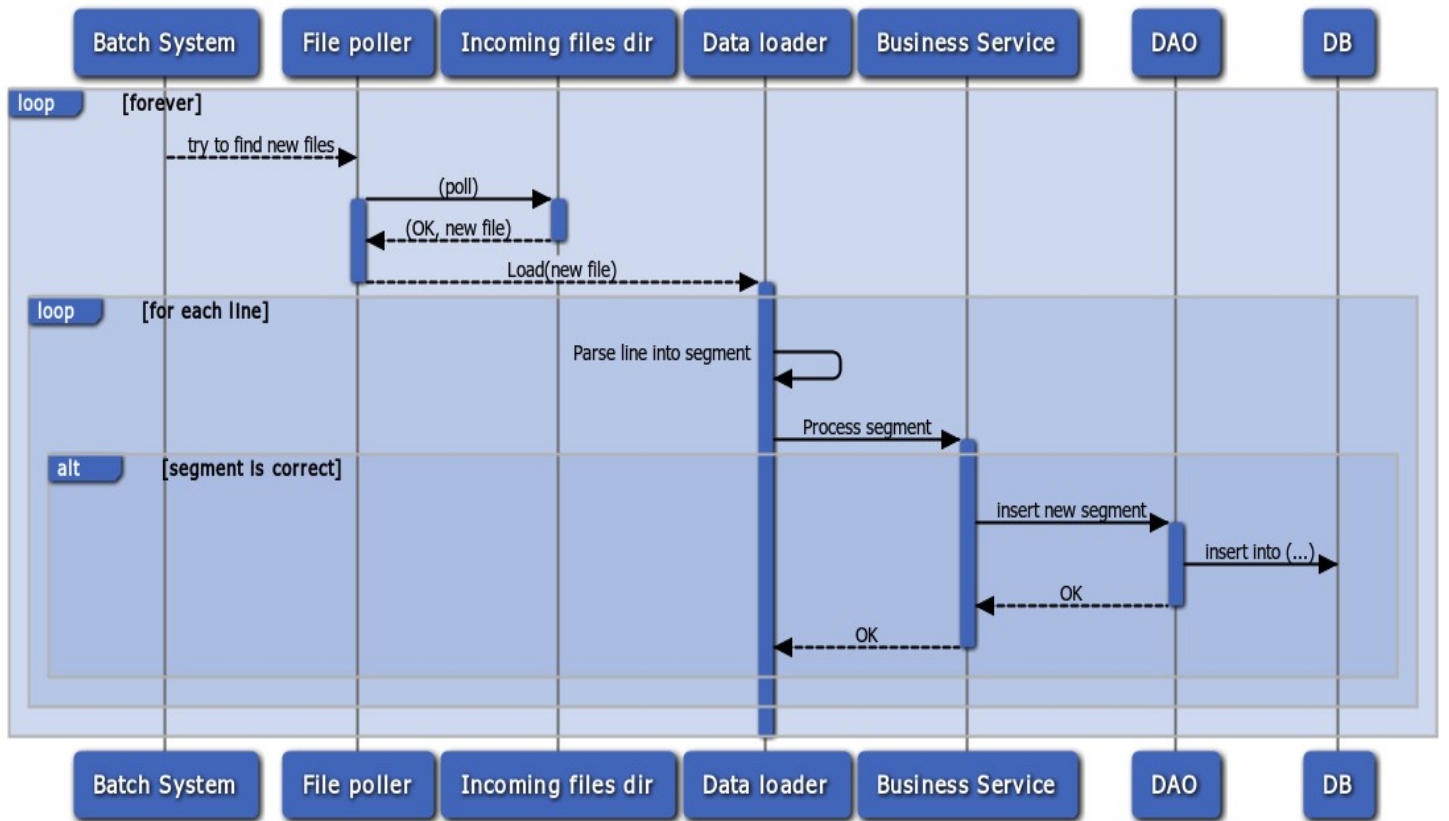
Batch System
File poller
Incoming files dir
Data loader
Business Service
DAO
DB

loop [forever]

try to find new files

(poll)

(OK, new file)

Load(new file)

loop [for each line]

Parse line into segment

Process segment

alt [segment is correct]

insert new segment

insert into (...)

OK

OK

Batch System
File poller
Incoming files dir
Data loader
Business Service
DAO
DB